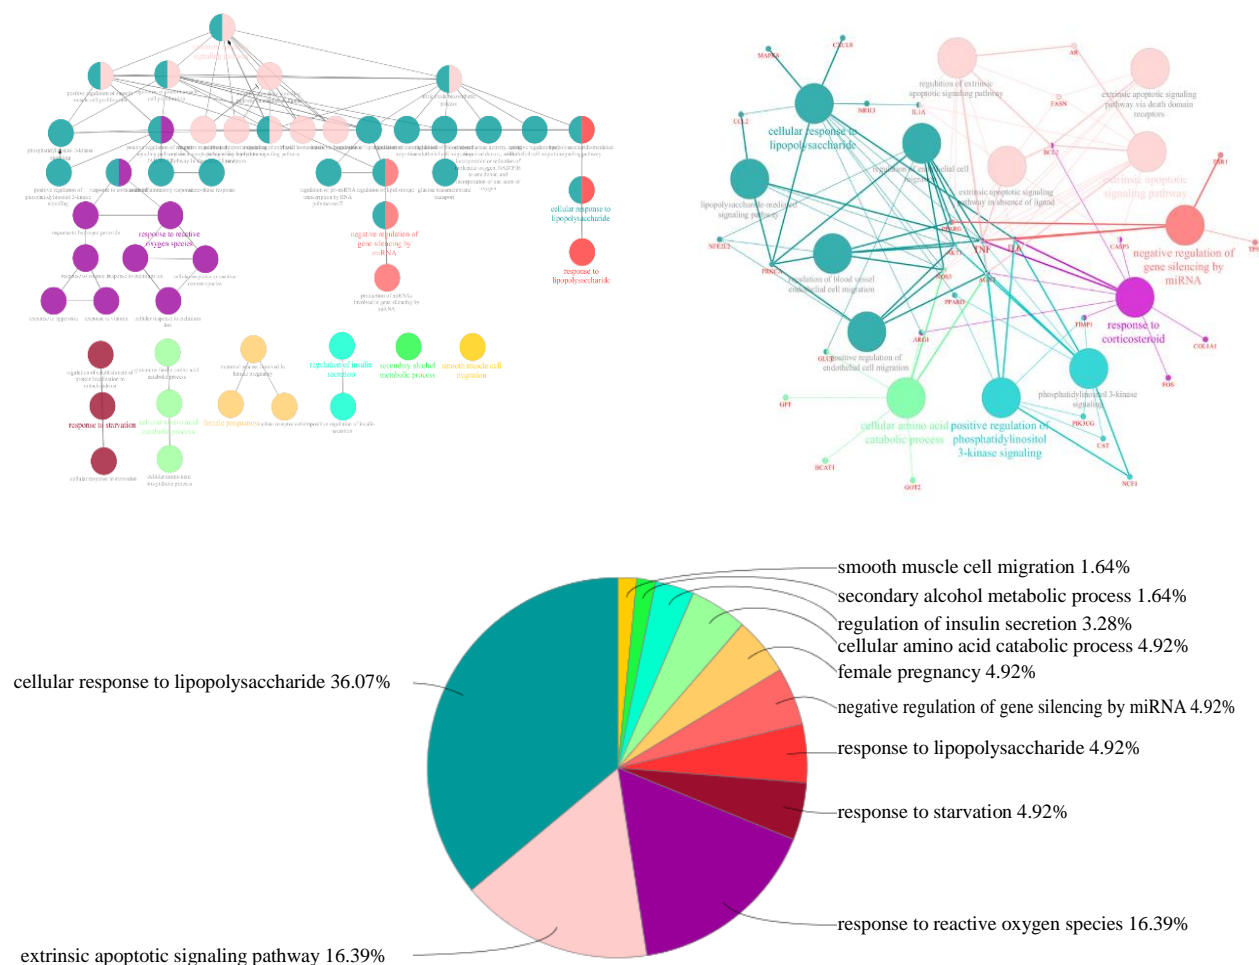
cellular response to lipopolysaccharide
negative regulation of gene silencing by miRNA
response to reactive oxygen species
response to starvation
response to lipopolysaccharide
regulation of insulin secretion
secondary alcohol metabolic process
smooth muscle cell migration
cellular amino acid catabolic process
female pregnancy

MAPK8
CXCL8
NR1H3
IL1A
CCL2
cellular response to lipopolysaccharide
regulation of extrinsic apoptotic signaling pathway
extrinsic apoptotic signaling pathway via death domain receptors
FASN
AR
BCL2
extrinsic apoptotic signaling pathway in absence of ligand
extrinsic apoptotic signaling pathway
lipopolysaccharide-mediated signaling pathway
NFE2L2
PRKCE
regulation of blood vessel endothelial cell migration
TNF
IL6
AKT1
CASP3
negative regulation of gene silencing by miRNA
PPARG
MMP9
PPARD
TIMP1
response to corticosteroid
COL1A1
ARG1
GLUL
positive regulation of endothelial cell migration
FOS
phosphatidylinositol 3-kinase signaling
GPT
cellular amino acid catabolic process
positive regulation of phosphatidylinositol 3-kinase signaling
PIK3CG
CAT
BCAT1
GOT2
NCF1

smooth muscle cell migration 1.64%
secondary alcohol metabolic process 1.64%
regulation of insulin secretion 3.28%
cellular amino acid catabolic process 4.92%
female pregnancy 4.92%
cellular response to lipopolysaccharide 36.07%
negative regulation of gene silencing by miRNA 4.92%
response to lipopolysaccharide 4.92%
response to starvation 4.92%
response to reactive oxygen species 16.39%
extrinsic apoptotic signaling pathway 16.39%